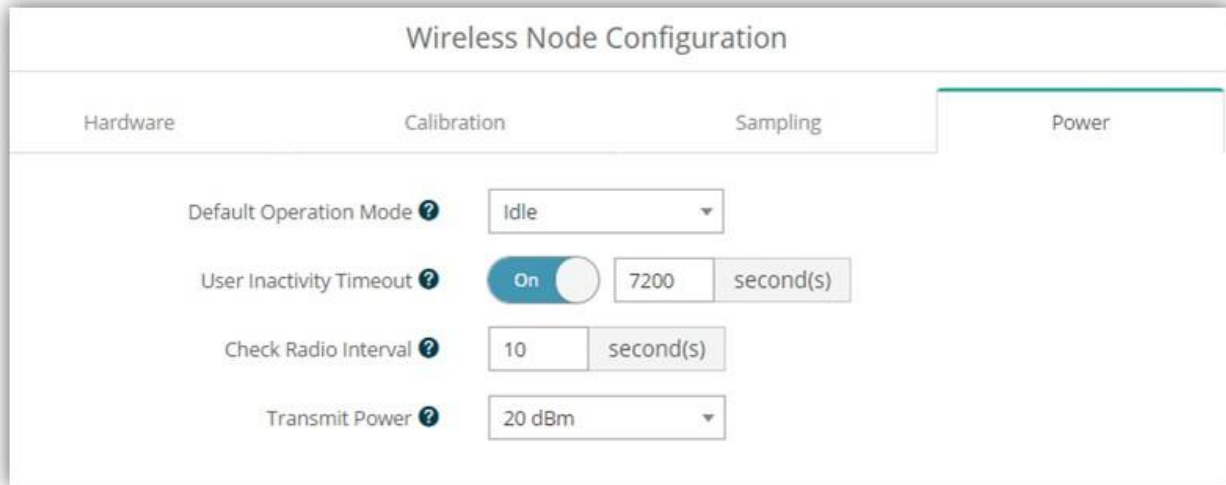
Wireless Node Configuration

Hardware

Calibration

Sampling

Power

Default Operation Mode

Idle

User Inactivity Timeout

On

7200

second(s)

Check Radio Interval

10

second(s)

Transmit Power

20 dBm